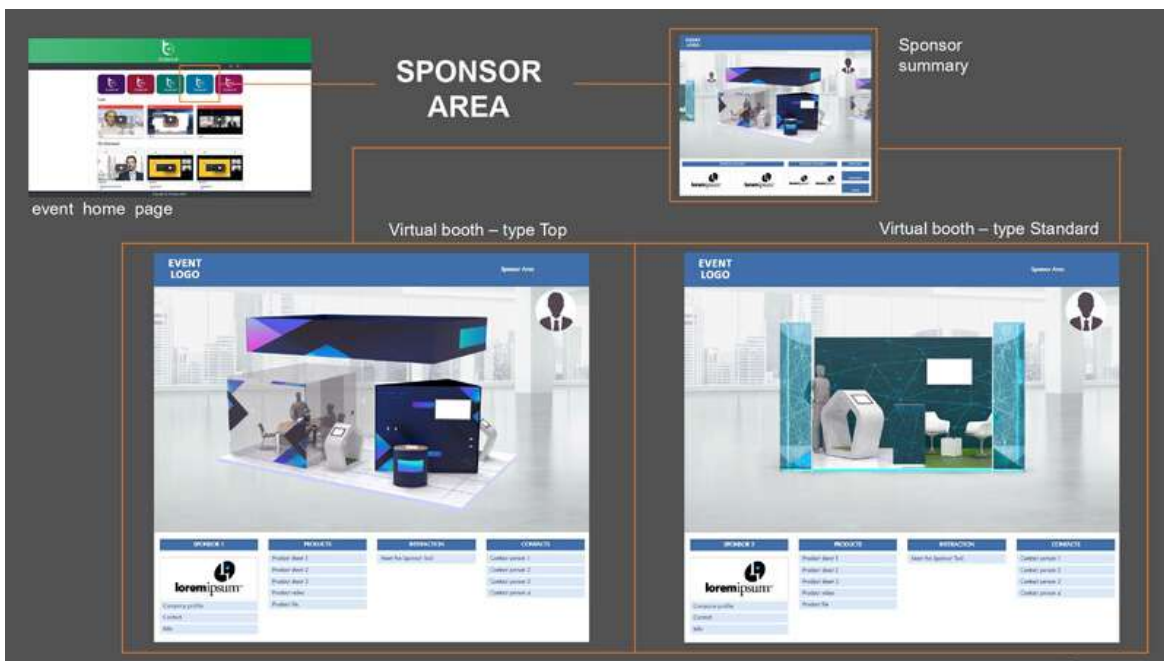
SPONSOR AREA

Sponsor summary

event home page

Virtual booth – type Top

Virtual booth – type Standard

EVENT LOGO

Sponsor Area

SPONSOR 1

PRODUCTS

INTERACTION

CONTACTS

Product sheet 1
Product sheet 2
Product sheet 3
Product video
Product file

Meet the Sponsor Tool

Contact person 1
Contact person 2
Contact person 3
Contact person 4

loremipsum

Company profile
Contact
Info

EVENT LOGO

Sponsor Area

SPONSOR 2

PRODUCTS

INTERACTION

CONTACTS

Product sheet 1
Product sheet 2
Product sheet 3
Product video
Product file

Meet the Sponsor Tool

Contact person 1
Contact person 2
Contact person 3
Contact person 4

loremipsum

Company profile
Contact
Info